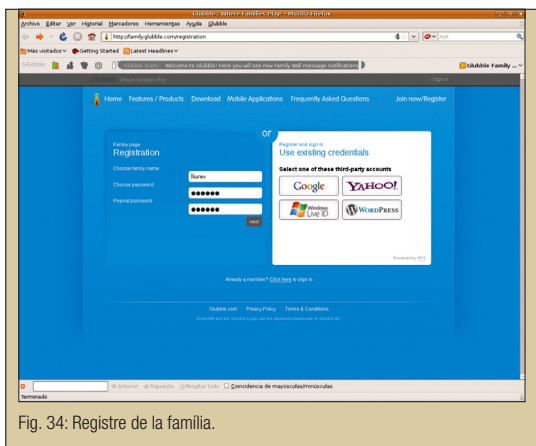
Glubble - Where Families Play - Mozilla Firefox

Archivo Editar Ver Historial Marcadores Herramientas Ayuda Glubble

http://family.glubble.com/registration

Más visitados Getting Started Latest Headlines

Glubble Team: Welcome to Glubble! Here you will see new family wall message notifications

Glubble Family ...

Where Families Play

Sign in

Home Features / Products Download Mobile Applications Frequently Asked Questions Join now/Register

or

Family page
Registration

Choose family name
Bures

Choose password
••••••

Repeat password
••••••

next

Register and sign in
Use existing credentials

Select one of these third-party accounts

Google

YAHOO!

Windows Live ID

WordPress

Powered by RPX

Already a member? Click here to sign in

Glubble.com Privacy Policy Terms & Conditions

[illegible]

Anterior Siguiente Resaltar todo Coincidencia de mayúsculas/minúsculas

Terminado

Fig. 34: Registre de la família.